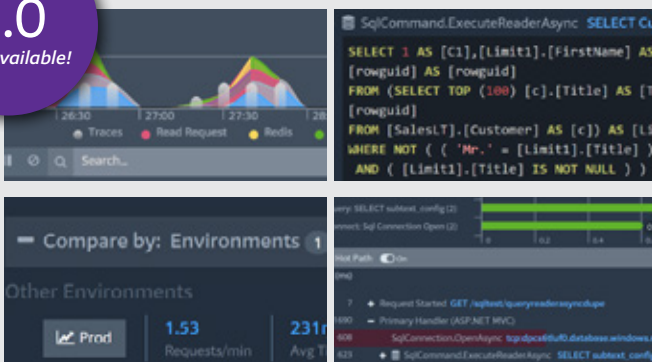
.0
available!

26:30 27:00 27:30 28

Traces Read Request Redis

Search...

SqlCommand.ExecuteReaderAsync SELECT Cu

SELECT 1 AS [C1],[Limit1].[FirstName] AS
[rowguid] AS [rowguid]
FROM (SELECT TOP (100) [c].[Title] AS [T
[rowguid]
FROM [SalesLT].[Customer] AS [c]) AS [Li
WHERE NOT ( ( 'Mr.' = [Limit1].[Title] )
AND ( [Limit1].[Title] IS NOT NULL ) )

Compare by: Environments 1

Other Environments

Prod

1.53
Requests/min

231
Avg T

uery: SELECT subtext_config (2)
nnect: Sql Connection Open (2)

0 0.2 0.4

Hot Path On

(ms)

7 Request Started GET /sqltest/queryreaderasyncdupe
1690 Primary Handler (ASP.NET MVC)
608 SqlConnection.OpenAsync tcp:dpcxtiuf0.database.windows.
623 SqlCommand.ExecuteReaderAsync SELECT subtext_config